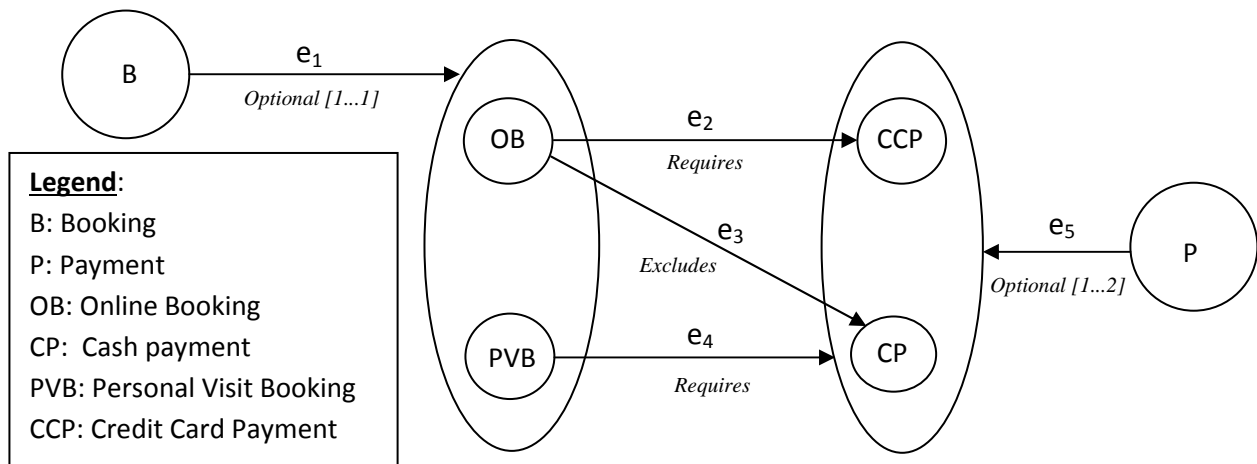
B

$e_1$

Optional [1...1]

OB

$e_2$

Requires

CCP

$e_3$

Excludes

$e_5$

P

Optional [1...2]

PVB

$e_4$

Requires

CP

**Legend**:
B: Booking
P: Payment
OB: Online Booking
CP: Cash payment
PVB: Personal Visit Booking
CCP: Credit Card Payment